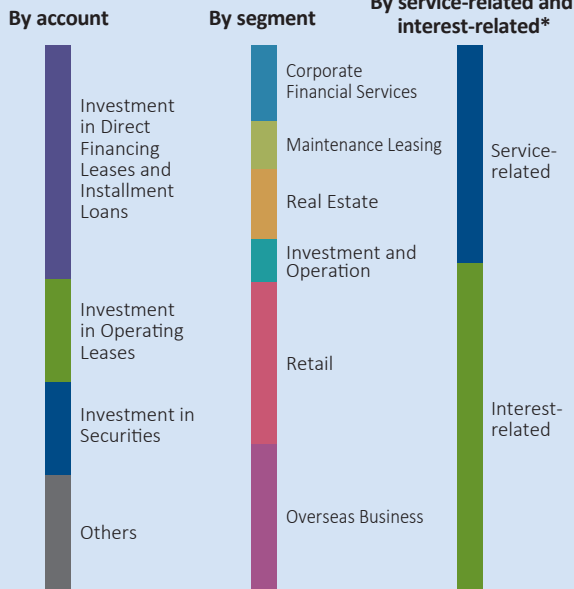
By account

Investment in Direct Financing Leases and Installment Loans

Investment in Operating Leases

Investment in Securities

Others

By segment

Corporate Financial Services

Maintenance Leasing

Real Estate

Investment and Operation

Retail

Overseas Business

By service-related and interest-related*

Service-related

Interest-related